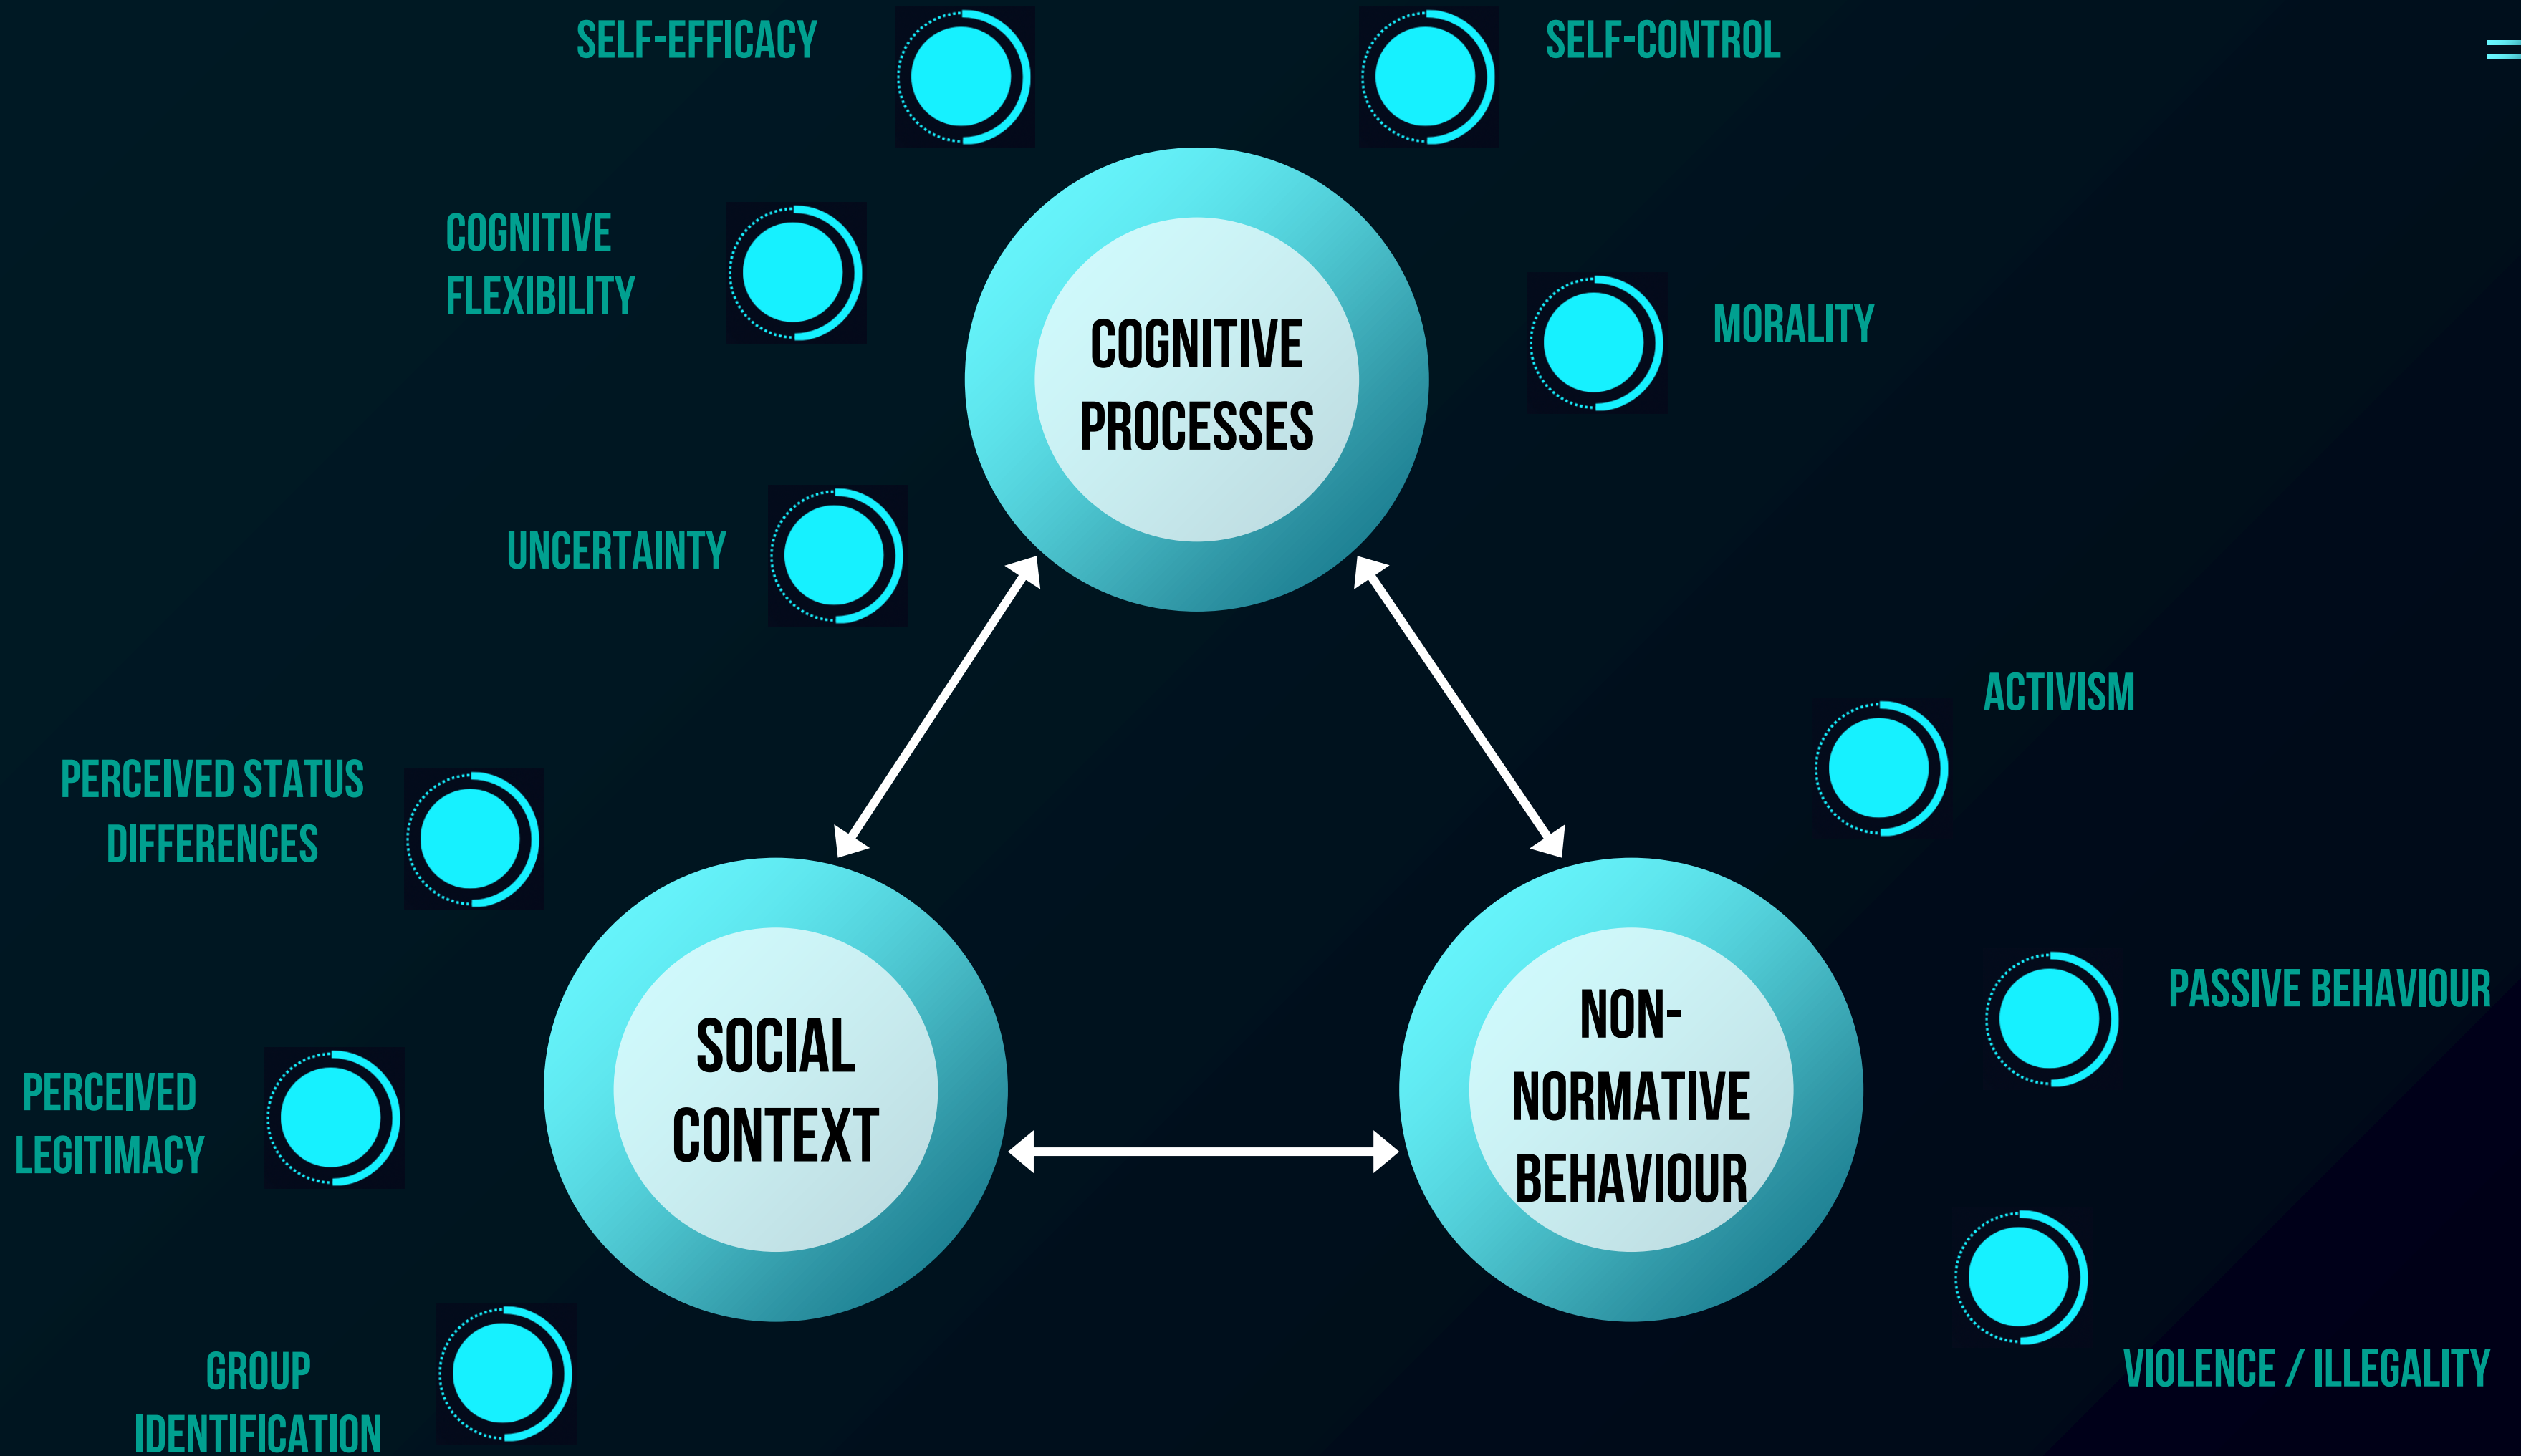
SELF-EFFICACY

SELF-CONTROL

COGNITIVE FLEXIBILITY

COGNITIVE PROCESSES

MORALITY

UNCERTAINTY

ACTIVISM

PERCEIVED STATUS DIFFERENCES

SOCIAL CONTEXT

NON-NORMATIVE BEHAVIOUR

PASSIVE BEHAVIOUR

PERCEIVED LEGITIMACY

GROUP IDENTIFICATION

VIOLENCE / ILLEGALITY